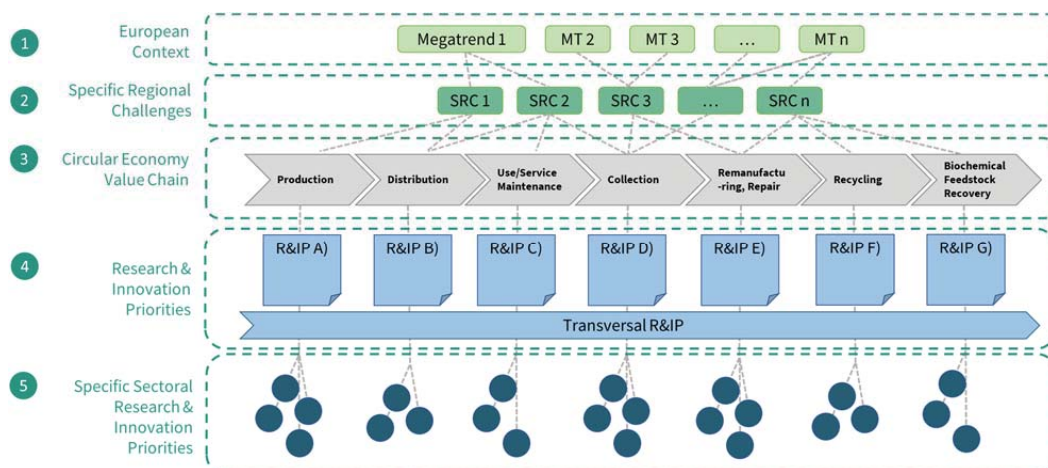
1 European Context

Megatrend 1
MT 2
MT 3
...
MT n

2 Specific Regional Challenges

SRC 1
SRC 2
SRC 3
...
SRC n

3 Circular Economy Value Chain

Production
Distribution
Use/Service Maintenance
Collection
Remanufactu-ring, Repair
Recycling
Biochemical Feedstock Recovery

4 Research & Innovation Priorities

R&IP A)
R&IP B)
R&IP C)
R&IP D)
R&IP E)
R&IP F)
R&IP G)

Transversal R&IP

5 Specific Sectoral Research & Innovation Priorities